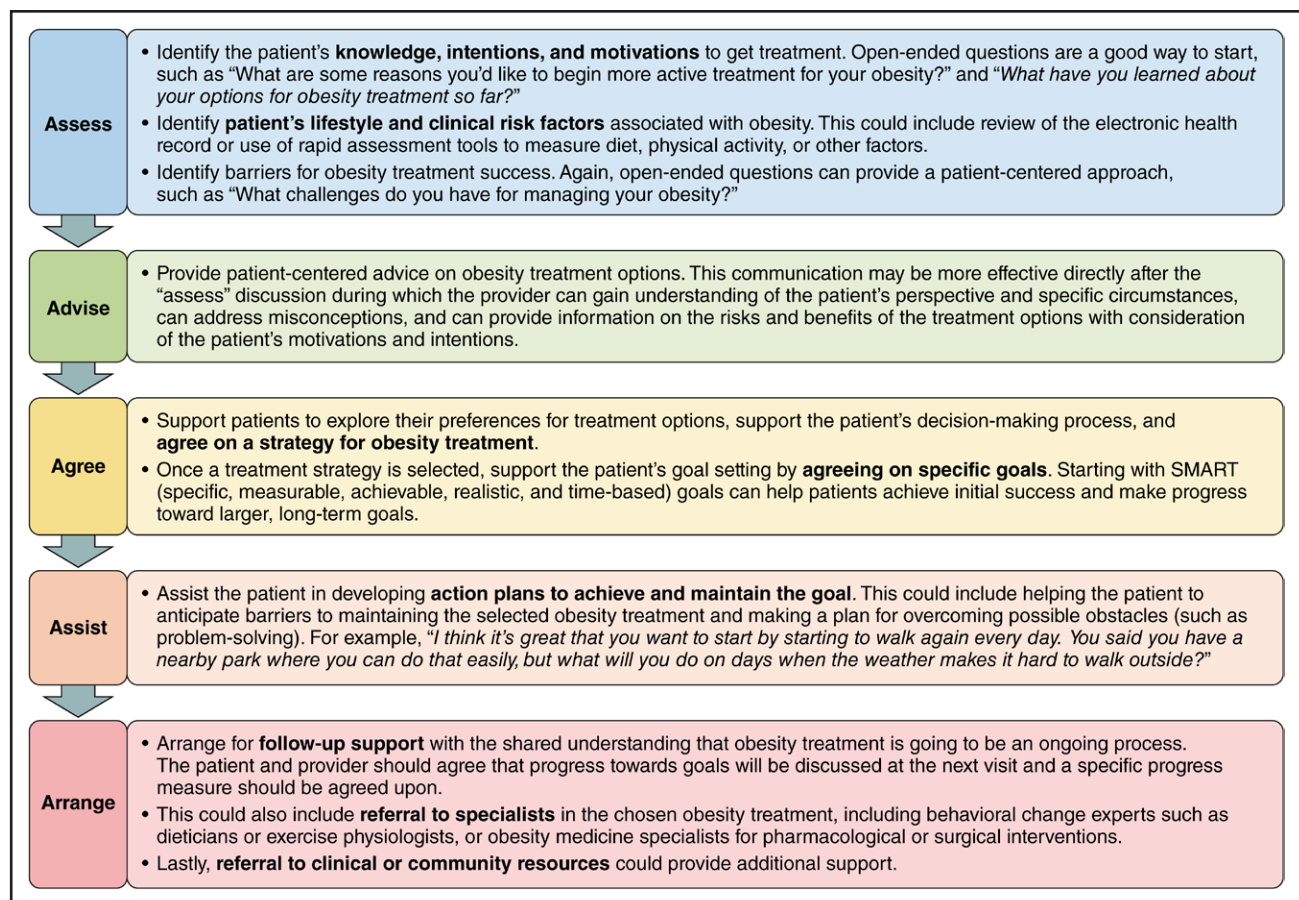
Assess

• Identify the patient's knowledge, intentions, and motivations to get treatment. Open-ended questions are a good way to start, such as "What are some reasons you'd like to begin more active treatment for your obesity?" and "What have you learned about your options for obesity treatment so far?"
• Identify patient's lifestyle and clinical risk factors associated with obesity. This could include review of the electronic health record or use of rapid assessment tools to measure diet, physical activity, or other factors.
• Identify barriers for obesity treatment success. Again, open-ended questions can provide a patient-centered approach, such as "What challenges do you have for managing your obesity?"

Advise

• Provide patient-centered advice on obesity treatment options. This communication may be more effective directly after the "assess" discussion during which the provider can gain understanding of the patient's perspective and specific circumstances, can address misconceptions, and can provide information on the risks and benefits of the treatment options with consideration of the patient's motivations and intentions.

Agree

• Support patients to explore their preferences for treatment options, support the patient's decision-making process, and agree on a strategy for obesity treatment.
• Once a treatment strategy is selected, support the patient's goal setting by agreeing on specific goals. Starting with SMART (specific, measurable, achievable, realistic, and time-based) goals can help patients achieve initial success and make progress toward larger, long-term goals.

Assist

• Assist the patient in developing action plans to achieve and maintain the goal. This could include helping the patient to anticipate barriers to maintaining the selected obesity treatment and making a plan for overcoming possible obstacles (such as problem-solving). For example, "I think it's great that you want to start by starting to walk again every day. You said you have a nearby park where you can do that easily, but what will you do on days when the weather makes it hard to walk outside?"

Arrange

• Arrange for follow-up support with the shared understanding that obesity treatment is going to be an ongoing process. The patient and provider should agree that progress towards goals will be discussed at the next visit and a specific progress measure should be agreed upon.
• This could also include referral to specialists in the chosen obesity treatment, including behavioral change experts such as dieticians or exercise physiologists, or obesity medicine specialists for pharmacological or surgical interventions.
• Lastly, referral to clinical or community resources could provide additional support.